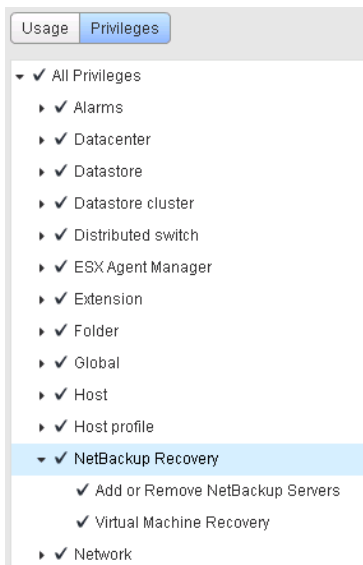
Usage Privileges

✓ All Privileges

✓ Alarms

✓ Datacenter

✓ Datastore

✓ Datastore cluster

✓ Distributed switch

✓ ESX Agent Manager

✓ Extension

✓ Folder

✓ Global

✓ Host

✓ Host profile

✓ NetBackup Recovery

✓ Add or Remove NetBackup Servers

✓ Virtual Machine Recovery

✓ Network